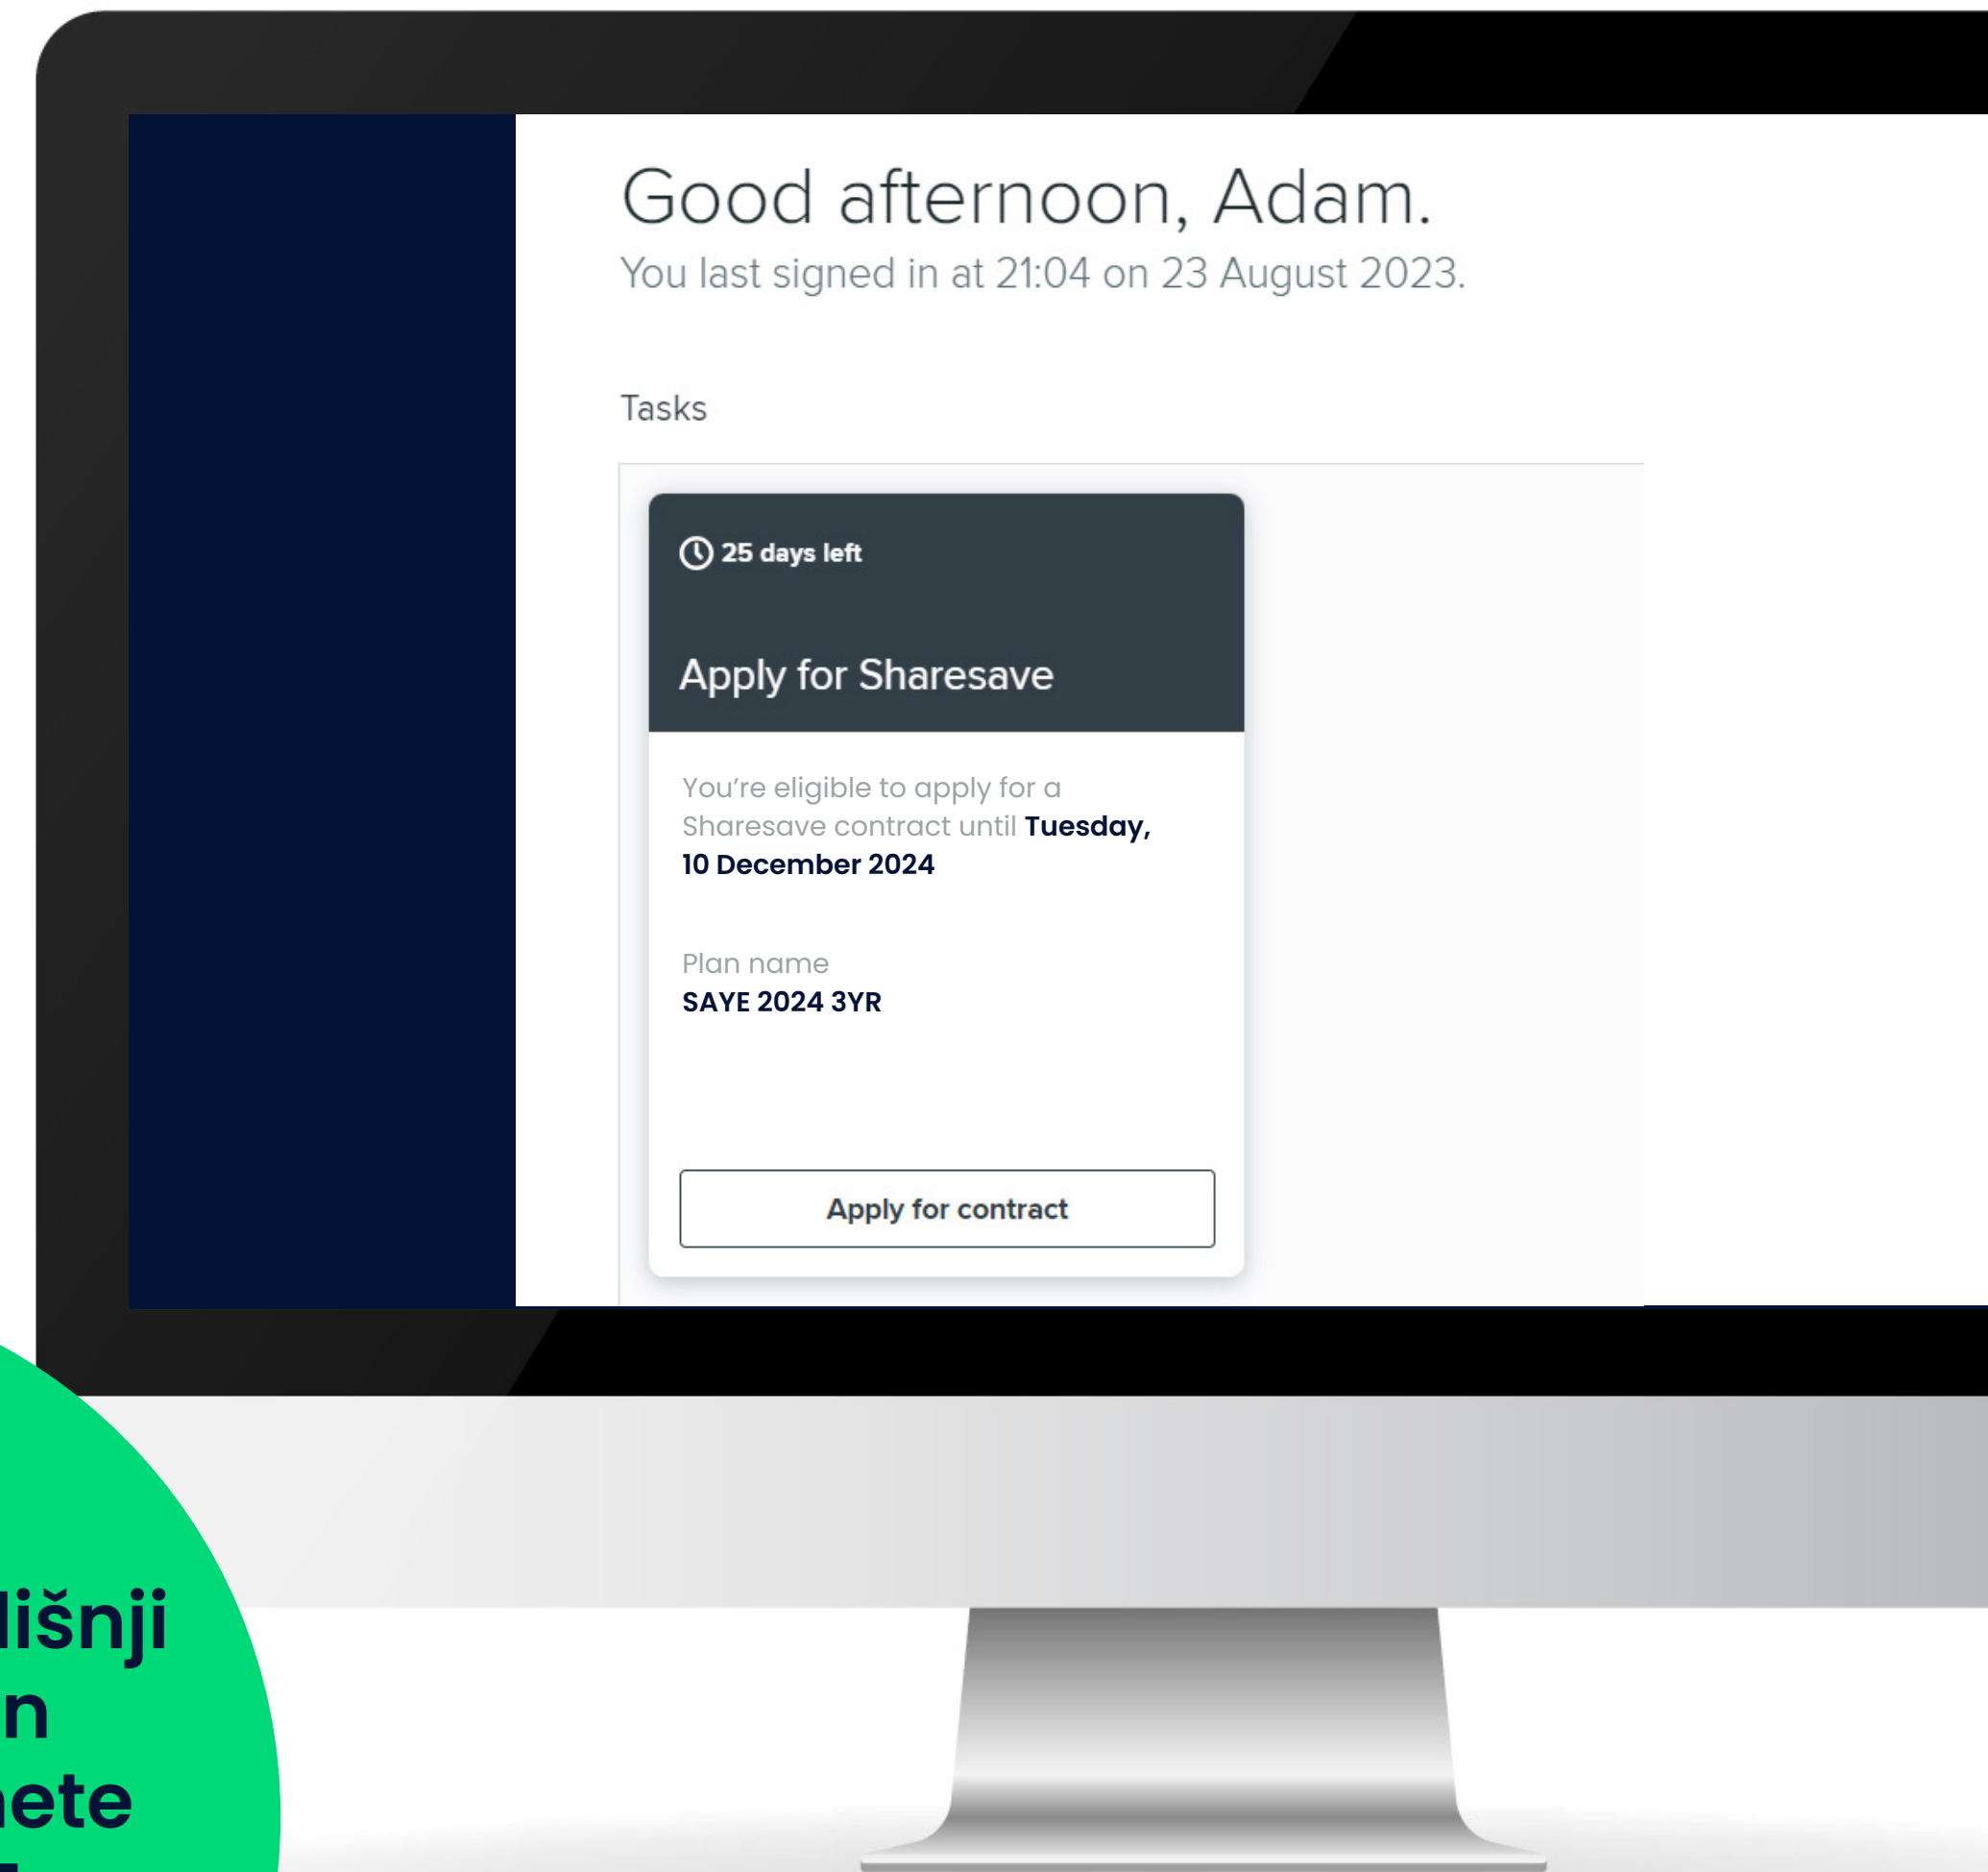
Good afternoon, Adam.
You last signed in at 21:04 on 23 August 2023.

Tasks

25 days left

Apply for Sharesave

You're eligible to apply for a Sharesave contract until **Tuesday, 10 December 2024**

Plan name
**SAYE 2024 3YR**

Apply for contract

lišnji
n
ete